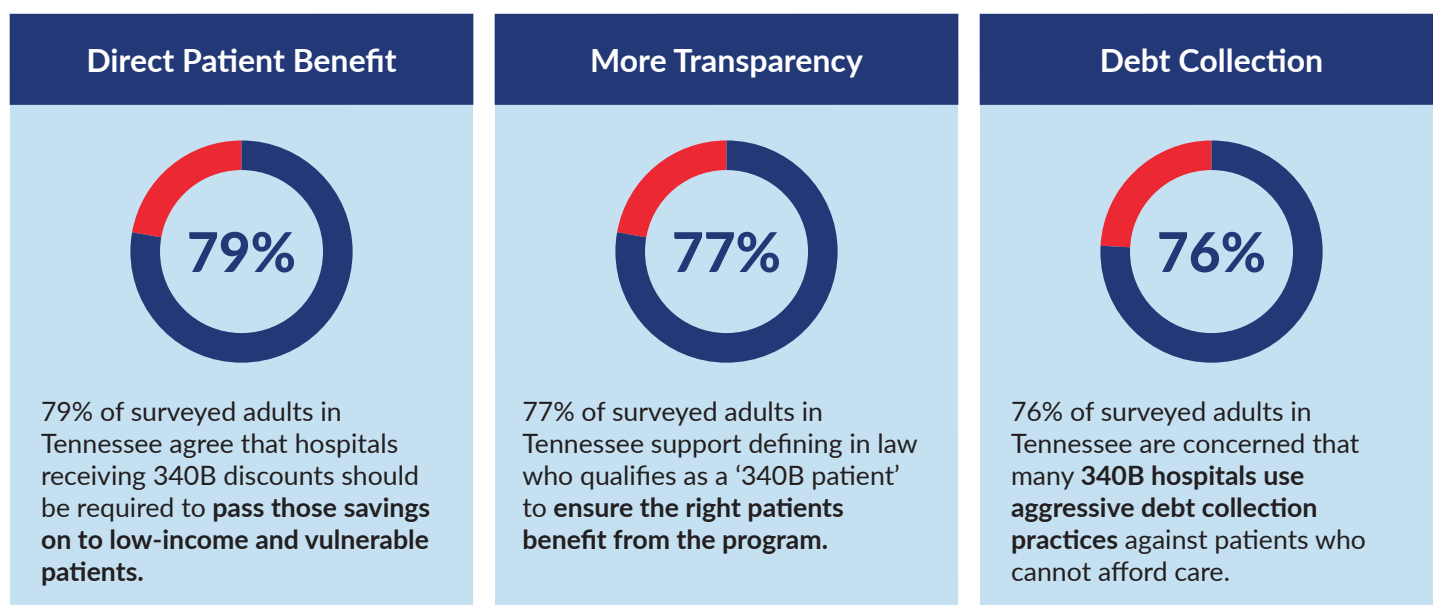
Direct Patient Benefit

79%

79% of surveyed adults in Tennessee agree that hospitals receiving 340B discounts should be required to pass those savings on to low-income and vulnerable patients.

More Transparency

77%

77% of surveyed adults in Tennessee support defining in law who qualifies as a '340B patient' to ensure the right patients benefit from the program.

Debt Collection

76%

76% of surveyed adults in Tennessee are concerned that many 340B hospitals use aggressive debt collection practices against patients who cannot afford care.